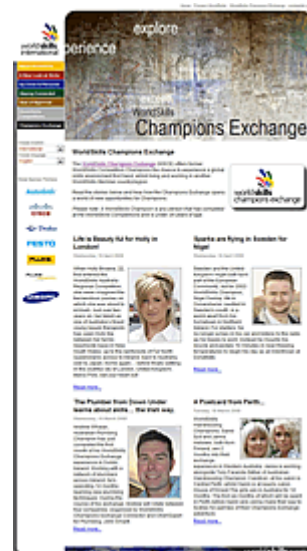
explore
experience
WorldSkills
Champions Exchange
WorldSkills Champions Exchange
champions exchange
Life is Beauty full for Holly in London!
Sparks are flying in Sweden for Nigel!
The Plumber from Down Under learns about sinks ... the Irish way.
A Postcard from Perth...
Read more...
Read more...
Read more...
Read more...
Autodesk
CISCO
FESTO
SAMSUNG
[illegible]